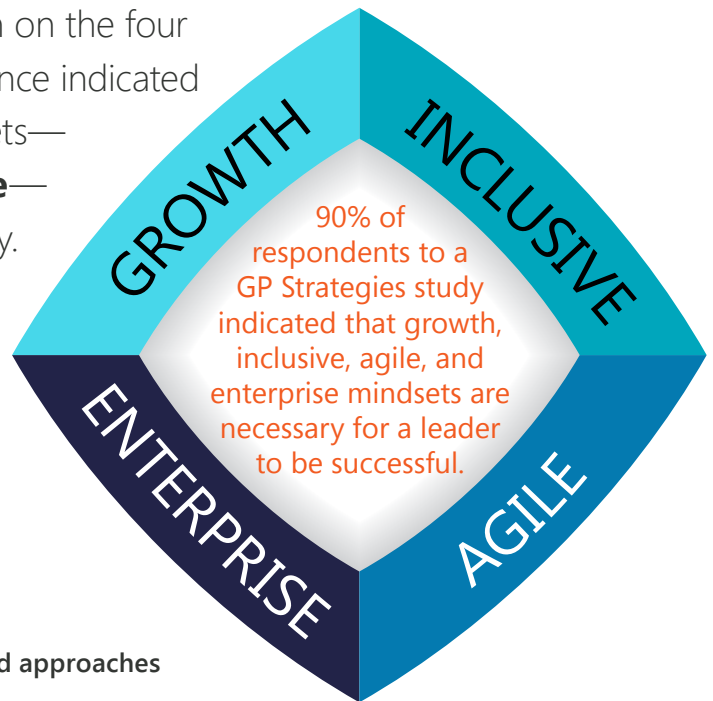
n on the four
nce indicated
ets—
e—
y.

GROWTH

INCLUSIVE

ENTERPRISE

AGILE

90% of respondents to a GP Strategies study indicated that growth, inclusive, agile, and enterprise mindsets are necessary for a leader to be successful.

d approaches